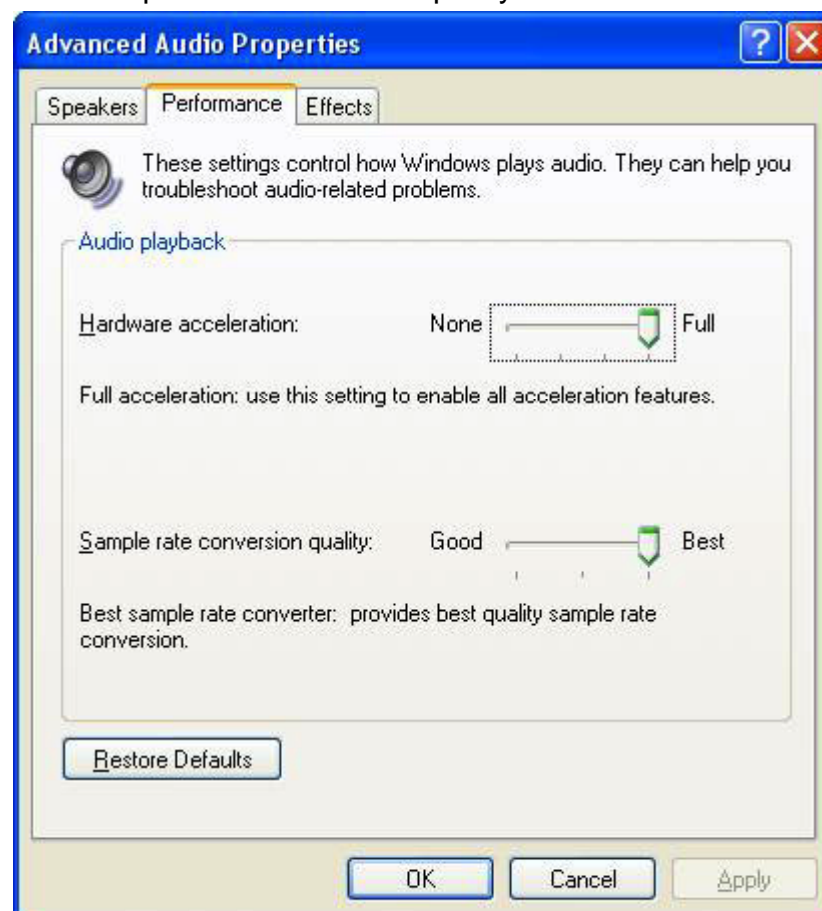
Advanced Audio Properties

Speakers | Performance | Effects

These settings control how Windows plays audio. They can help you troubleshoot audio-related problems.

Audio playback

Hardware acceleration: None Full

Full acceleration: use this setting to enable all acceleration features.

Sample rate conversion quality: Good Best

Best sample rate converter: provides best quality sample rate conversion.

Restore Defaults

OK Cancel Apply